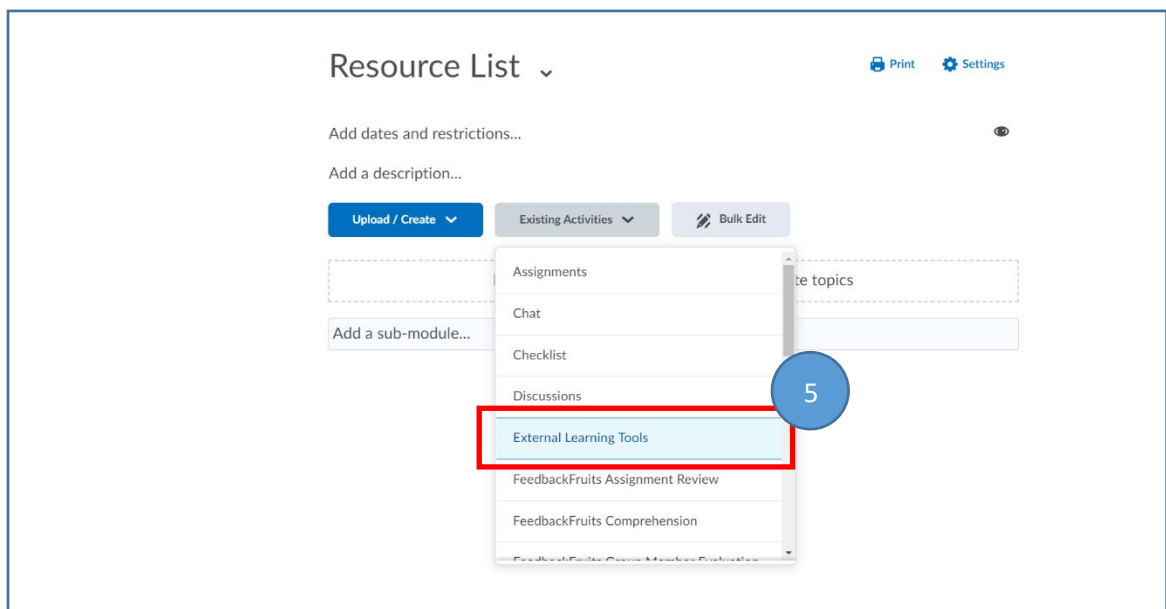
Resource List

Print Settings

Add dates and restrictions...

Add a description...

Upload / Create

Existing Activities

Bulk Edit

te topics

Add a sub-module...

Assignments

Chat

Checklist

Discussions

5

External Learning Tools

FeedbackFruits Assignment Review

FeedbackFruits Comprehension

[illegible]